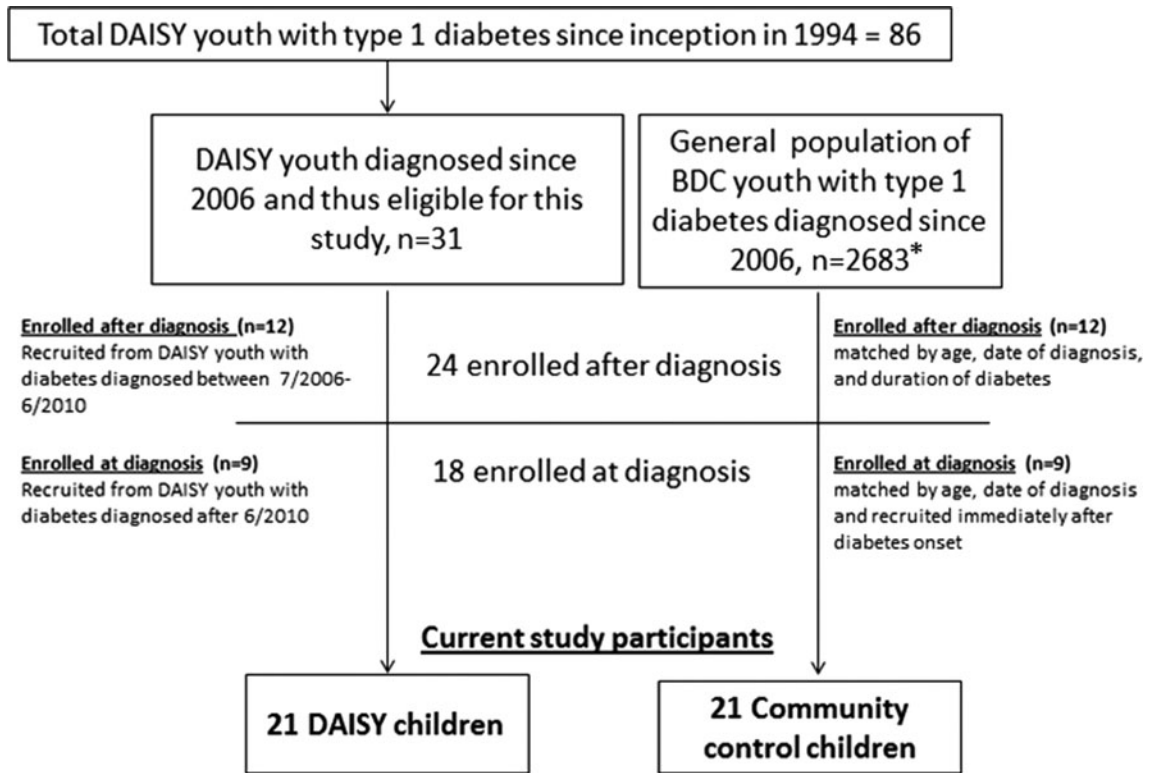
Total DAISY youth with type 1 diabetes since inception in 1994 = 86

DAISY youth diagnosed since 2006 and thus eligible for this study, n=31

General population of BDC youth with type 1 diabetes diagnosed since 2006, n=2683*

Enrolled after diagnosis (n=12)
Recruited from DAISY youth with diabetes diagnosed between 7/2006-6/2010

24 enrolled after diagnosis

Enrolled after diagnosis (n=12)
matched by age, date of diagnosis, and duration of diabetes

Enrolled at diagnosis (n=9)
Recruited from DAISY youth with diabetes diagnosed after 6/2010

18 enrolled at diagnosis

Enrolled at diagnosis (n=9)
matched by age, date of diagnosis and recruited immediately after diabetes onset

Current study participants

21 DAISY children

21 Community control children